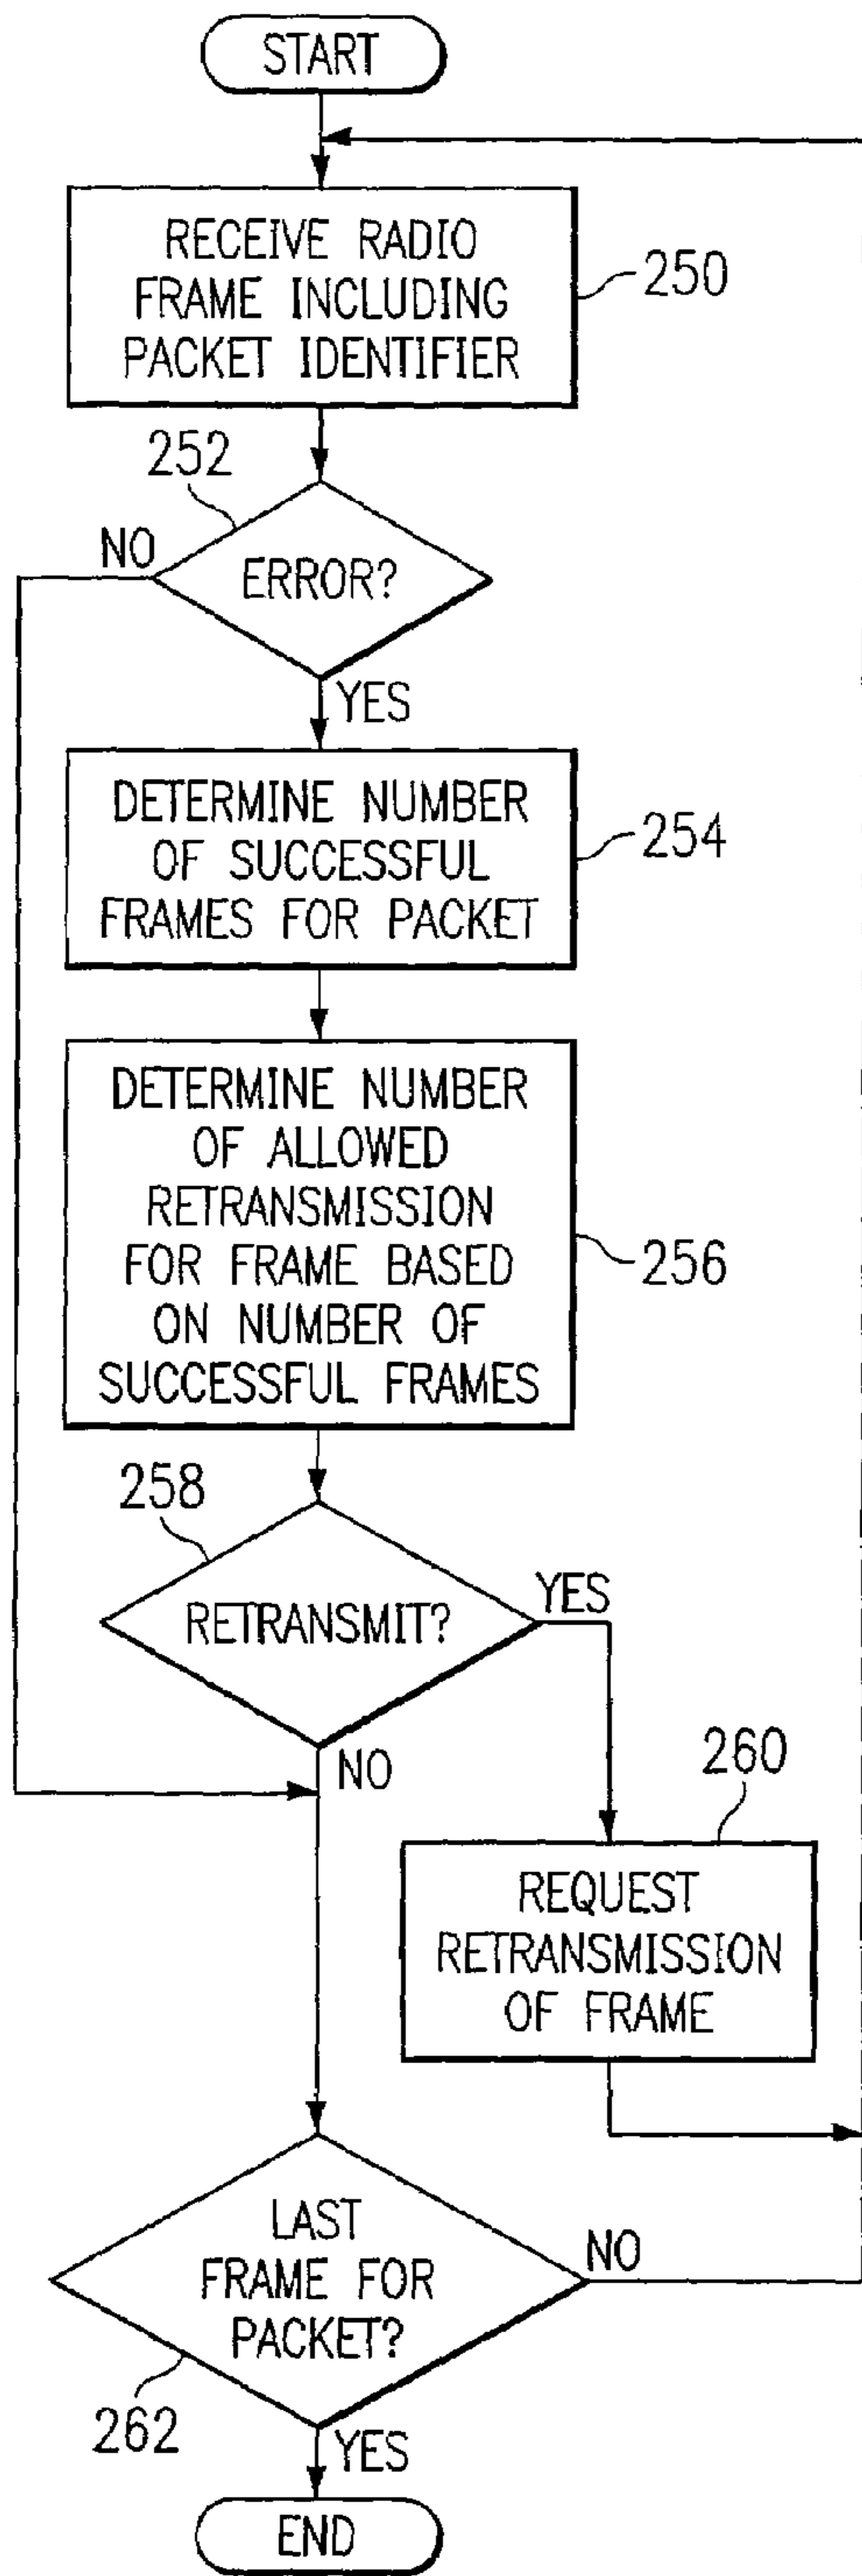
START

RECEIVE RADIO FRAME INCLUDING PACKET IDENTIFIER

250

252

NO

ERROR?

YES

DETERMINE NUMBER OF SUCCESSFUL FRAMES FOR PACKET

254

DETERMINE NUMBER OF ALLOWED RETRANSMISSION FOR FRAME BASED ON NUMBER OF SUCCESSFUL FRAMES

256

258

RETRANSMIT?

YES

NO

260

REQUEST RETRANSMISSION OF FRAME

LAST FRAME FOR PACKET?

NO

262

YES

END